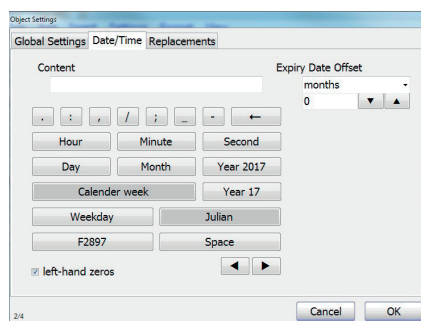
Object Settings

Global Settings | Date/Time | Replacements

Content

Expiry Date Offset

months

0

. : , / ; _ - ←

Hour | Minute | Second

Day | Month | Year 2017

Calender week | Year 17

Weekday | Julian

F2897 | Space

left-hand zeros

2/4

Cancel | OK